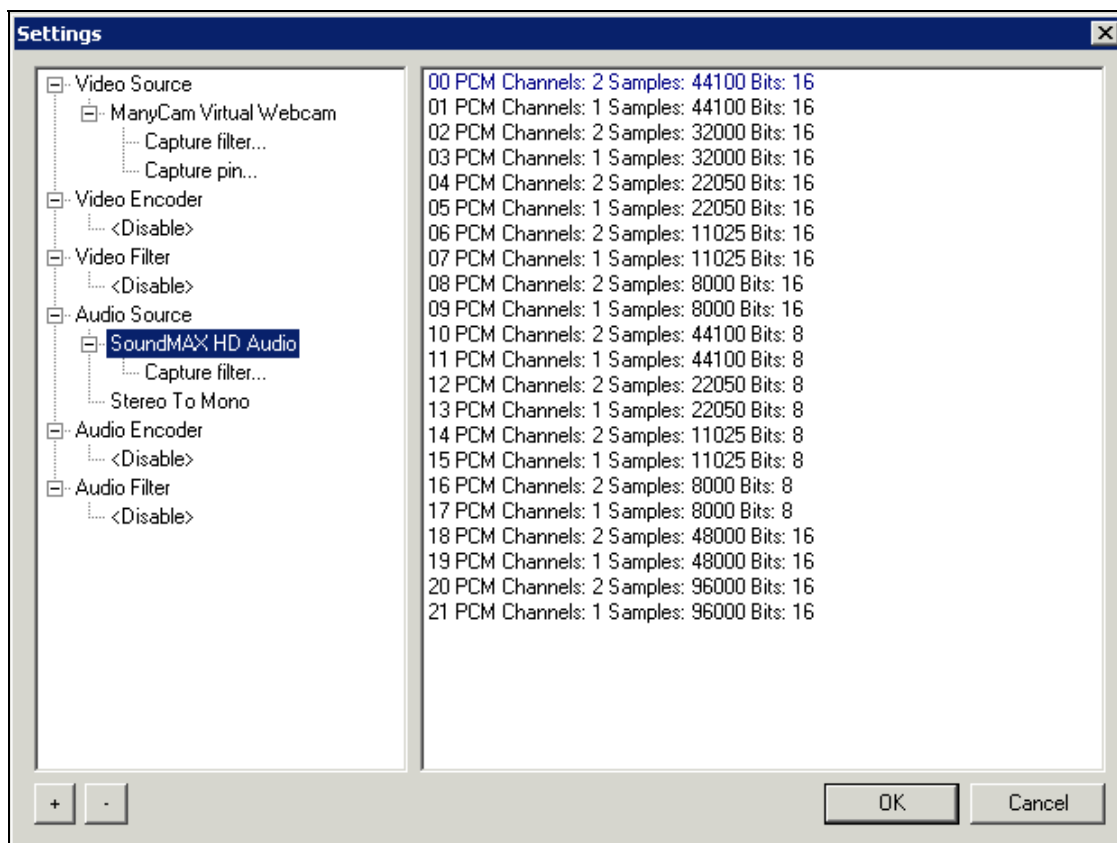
Settings

Video Source
ManyCam Virtual Webcam
Capture filter...
Capture pin...
Video Encoder
<Disable>
Video Filter
<Disable>
Audio Source
SoundMAX HD Audio
Capture filter...
Stereo To Mono
Audio Encoder
<Disable>
Audio Filter
<Disable>

00 PCM Channels: 2 Samples: 44100 Bits: 16
01 PCM Channels: 1 Samples: 44100 Bits: 16
02 PCM Channels: 2 Samples: 32000 Bits: 16
03 PCM Channels: 1 Samples: 32000 Bits: 16
04 PCM Channels: 2 Samples: 22050 Bits: 16
05 PCM Channels: 1 Samples: 22050 Bits: 16
06 PCM Channels: 2 Samples: 11025 Bits: 16
07 PCM Channels: 1 Samples: 11025 Bits: 16
08 PCM Channels: 2 Samples: 8000 Bits: 16
09 PCM Channels: 1 Samples: 8000 Bits: 16
10 PCM Channels: 2 Samples: 44100 Bits: 8
11 PCM Channels: 1 Samples: 44100 Bits: 8
12 PCM Channels: 2 Samples: 22050 Bits: 8
13 PCM Channels: 1 Samples: 22050 Bits: 8
14 PCM Channels: 2 Samples: 11025 Bits: 8
15 PCM Channels: 1 Samples: 11025 Bits: 8
16 PCM Channels: 2 Samples: 8000 Bits: 8
17 PCM Channels: 1 Samples: 8000 Bits: 8
18 PCM Channels: 2 Samples: 48000 Bits: 16
19 PCM Channels: 1 Samples: 48000 Bits: 16
20 PCM Channels: 2 Samples: 96000 Bits: 16
21 PCM Channels: 1 Samples: 96000 Bits: 16

+
-
OK
Cancel